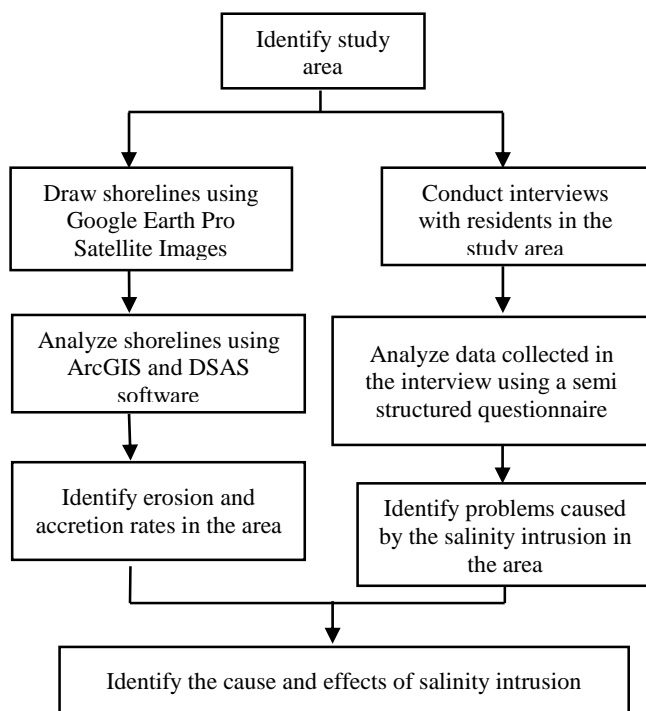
Identify study area

Draw shorelines using Google Earth Pro Satellite Images

Analyze shorelines using ArcGIS and DSAS software

Identify erosion and accretion rates in the area

Conduct interviews with residents in the study area

Analyze data collected in the interview using a semi structured questionnaire

Identify problems caused by the salinity intrusion in the area

Identify the cause and effects of salinity intrusion